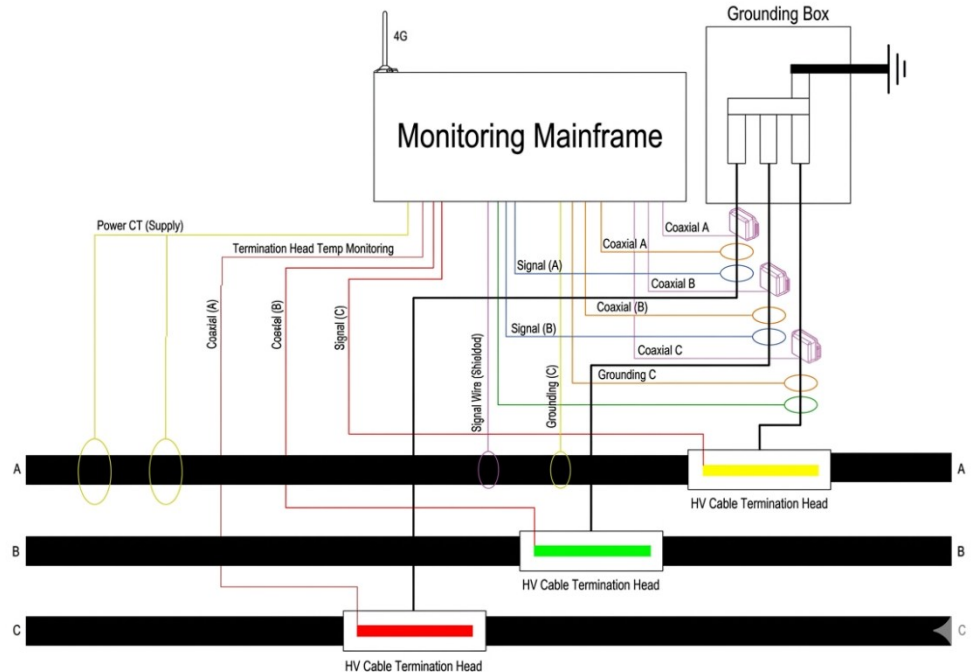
4G

Grounding Box

Monitoring Mainframe

Power CT (Supply)

Termination Head Temp Monitoring

Coaxial A

Coaxial A

Signal (A)

Coaxial B

Coaxial (B)

Signal (B)

Coaxial C

Grounding C

Coaxial (A)

Coaxial (B)

Signal (C)

Signal Wire (Shielded)

Grounding (C)

A

A

HV Cable Termination Head

B

B

HV Cable Termination Head

C

C

HV Cable Termination Head